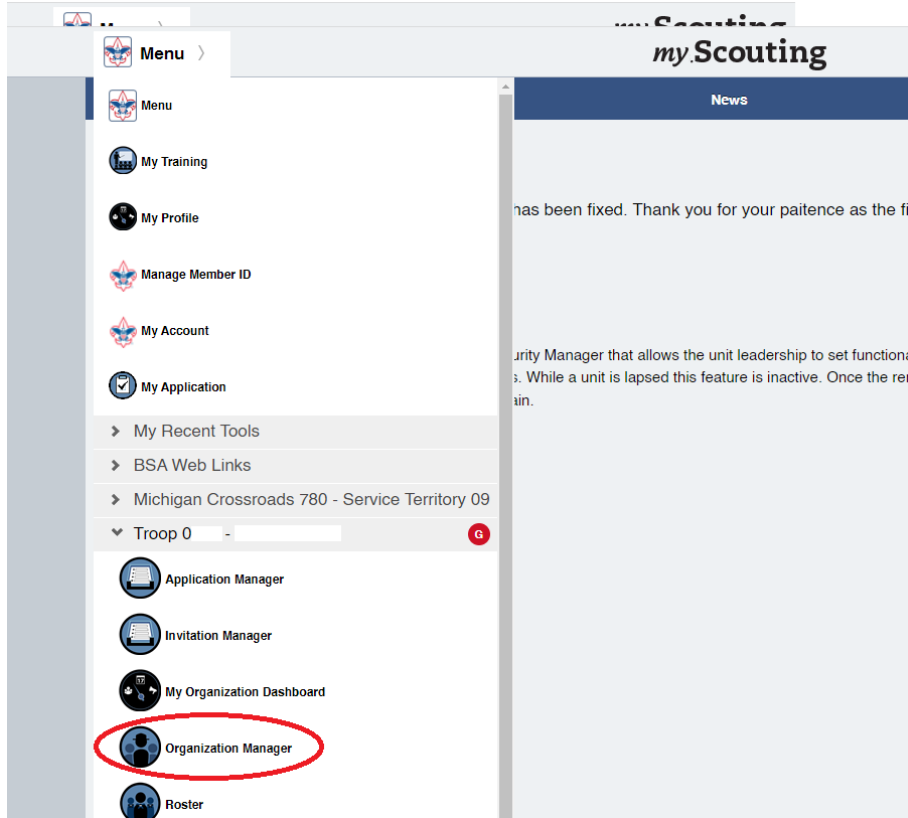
Menu 〉

my.Scouting

Menu

My Training

My Profile

Manage Member ID

My Account

My Application

News

has been fixed. Thank you for your paitence as the fi

urity Manager that allows the unit leadership to set functiona s. While a unit is lapsed this feature is inactive. Once the re ain.

My Recent Tools

BSA Web Links

Michigan Crossroads 780 - Service Territory 09

Troop 0 -

G

Application Manager

Invitation Manager

My Organization Dashboard

Organization Manager

Roster